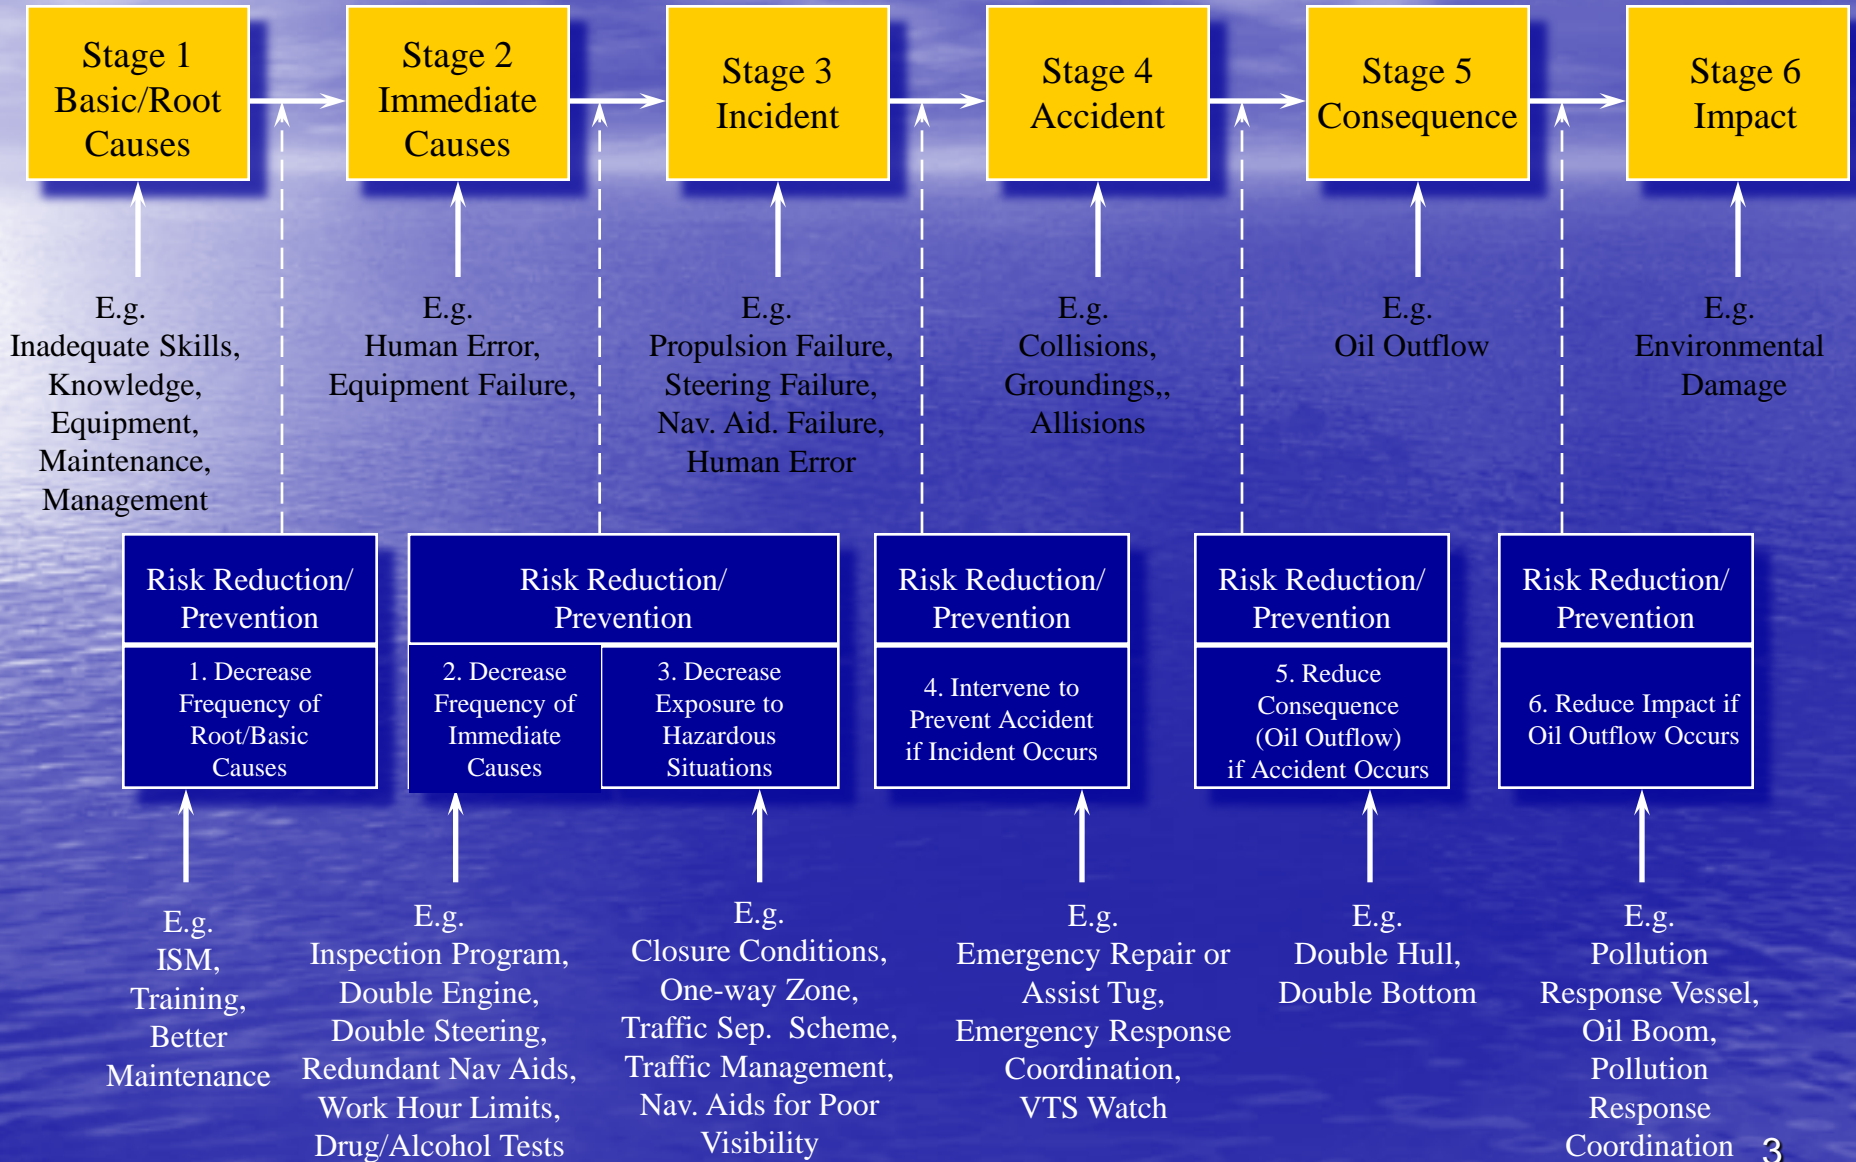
Stage 1 Basic/Root Causes

Stage 2 Immediate Causes

Stage 3 Incident

Stage 4 Accident

Stage 5 Consequence

Stage 6 Impact

E.g. Inadequate Skills, Knowledge, Equipment, Maintenance, Management

E.g. Human Error, Equipment Failure,

E.g. Propulsion Failure, Steering Failure, Nav. Aid. Failure, Human Error

E.g. Collisions, Groundings,, Allisions

E.g. Oil Outflow

E.g. Environmental Damage

Risk Reduction/ Prevention

1. Decrease Frequency of Root/Basic Causes

Risk Reduction/ Prevention

2. Decrease Frequency of Immediate Causes

3. Decrease Exposure to Hazardous Situations

Risk Reduction/ Prevention

4. Intervene to Prevent Accident if Incident Occurs

Risk Reduction/ Prevention

5. Reduce Consequence (Oil Outflow) if Accident Occurs

Risk Reduction/ Prevention

6. Reduce Impact if Oil Outflow Occurs

E.g. ISM, Training, Better Maintenance

E.g. Inspection Program, Double Engine, Double Steering, Redundant Nav Aids, Work Hour Limits, Drug/Alcohol Tests

E.g. Closure Conditions, One-way Zone, Traffic Sep. Scheme, Traffic Management, Nav. Aids for Poor Visibility

E.g. Emergency Repair or Assist Tug, Emergency Response Coordination, VTS Watch

E.g. Double Hull, Double Bottom

E.g. Pollution Response Vessel, Oil Boom, Pollution Response Coordination

3